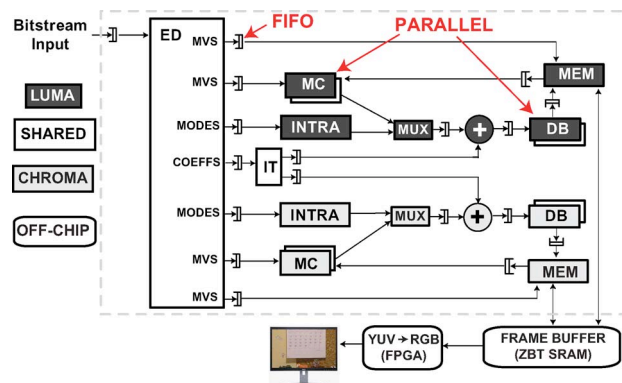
Bitstream Input

ED

FIFO

PARALLEL

LUMA

SHARED

CHROMA

OFF-CHIP

MVS

MVS

MODES

COEFFS

MODES

MVS

MVS

MC

INTRA

MUX

IT

INTRA

MUX

MC

MEM

DB

DB

MEM

YUV→RGB (FPGA)

FRAME BUFFER (ZBT SRAM)